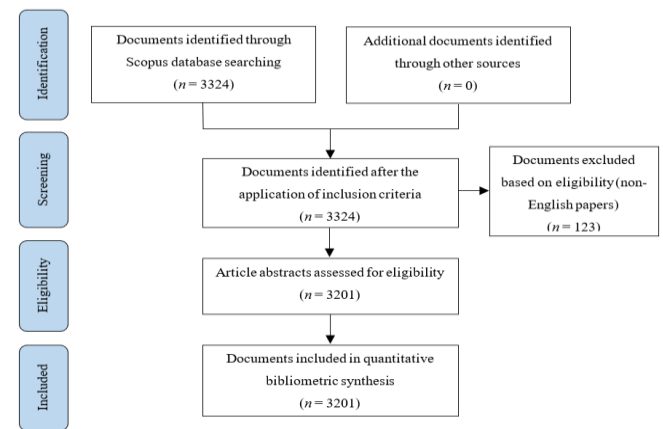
Identification

Documents identified through Scopus database searching
($n = 3324$)

Additional documents identified through other sources
($n = 0$)

Screening

Documents identified after the application of inclusion criteria
($n = 3324$)

Documents excluded based on eligibility (non-English papers)
($n = 123$)

Eligibility

Article abstracts assessed for eligibility
($n = 3201$)

Included

Documents included in quantitative bibliometric synthesis
($n = 3201$)